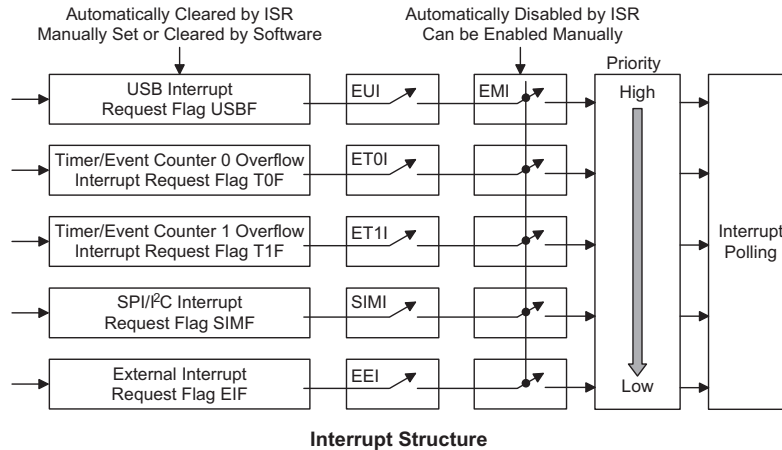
Automatically Cleared by ISR
Manually Set or Cleared by Software

Automatically Disabled by ISR
Can be Enabled Manually

Priority

USB Interrupt Request Flag USBF

EUI

EMI

High

Timer/Event Counter 0 Overflow Interrupt Request Flag T0F

ET0I

Timer/Event Counter 1 Overflow Interrupt Request Flag T1F

ET1I

Interrupt Polling

SPI/I$^2$C Interrupt Request Flag SIMF

SIMI

External Interrupt Request Flag EIF

EEI

Low

Interrupt Structure